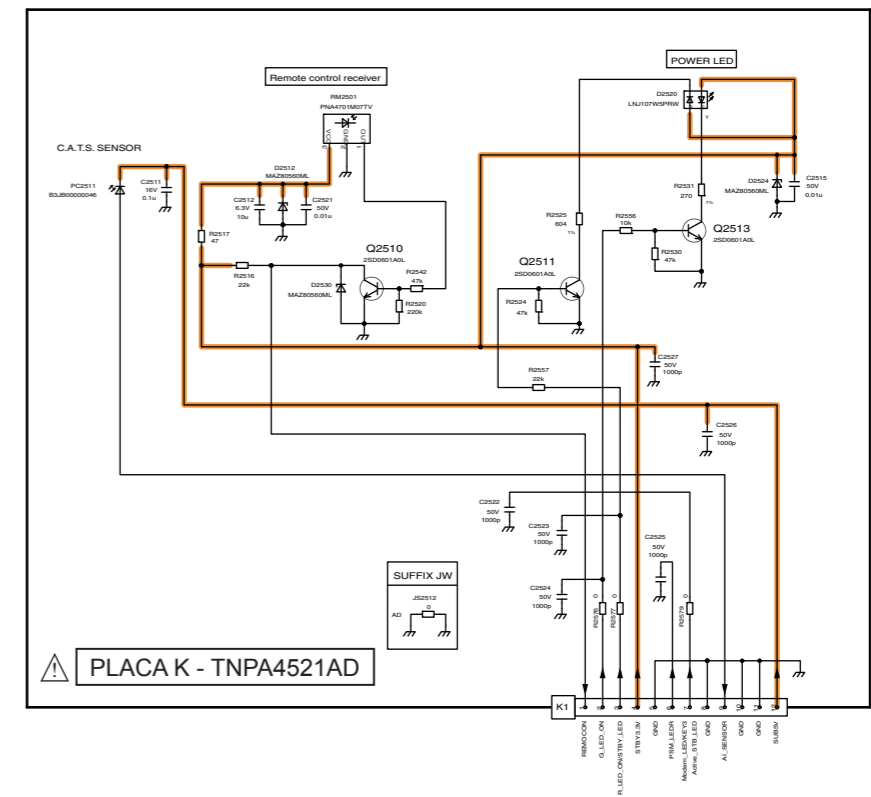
Remote control receiver

RM2501
PNA4701M07TV

VCC
GND
OUT

POWER LED

D2520
LNJ107W5PRW

C.A.T.S. SENSOR

PC2511
B3JB00000046

C2511
16V
0.1u

D2512
MAZ80560ML

C2512
6.3V
10u

C2521
50V
0.01u

R2517
47

R2516
22k

Q2510
2SD0601A0L

D2530
MAZ80560ML

R2542
47k

R2520
220k

R2525
604

R2556
10k

Q2511
2SD0601A0L

R2524
47k

R2531
270

R2530
47k

Q2513
2SD0601A0L

D2524
MAZ80560ML

C2515
50V
0.01u

C2527
50V
1000p

R2557
22k

C2526
50V
1000p

C2522
50V
1000p

C2523
50V
1000p

C2525
50V
1000p

C2524
50V
1000p

R2576
0

R2577
0

R2579
0

SUFFIX JW

JS2512
0
AD

PLACA K - TNPA4521AD

K1

REMOCON
G_LED_ON
R_LED_ON/STBY_LED
STBY3.3V
GND
PSM_LED/R
Modem_LED/KEY3
Active_STB_LED
GND
AI_SENSOR
GND
GND
GND
SUB5V